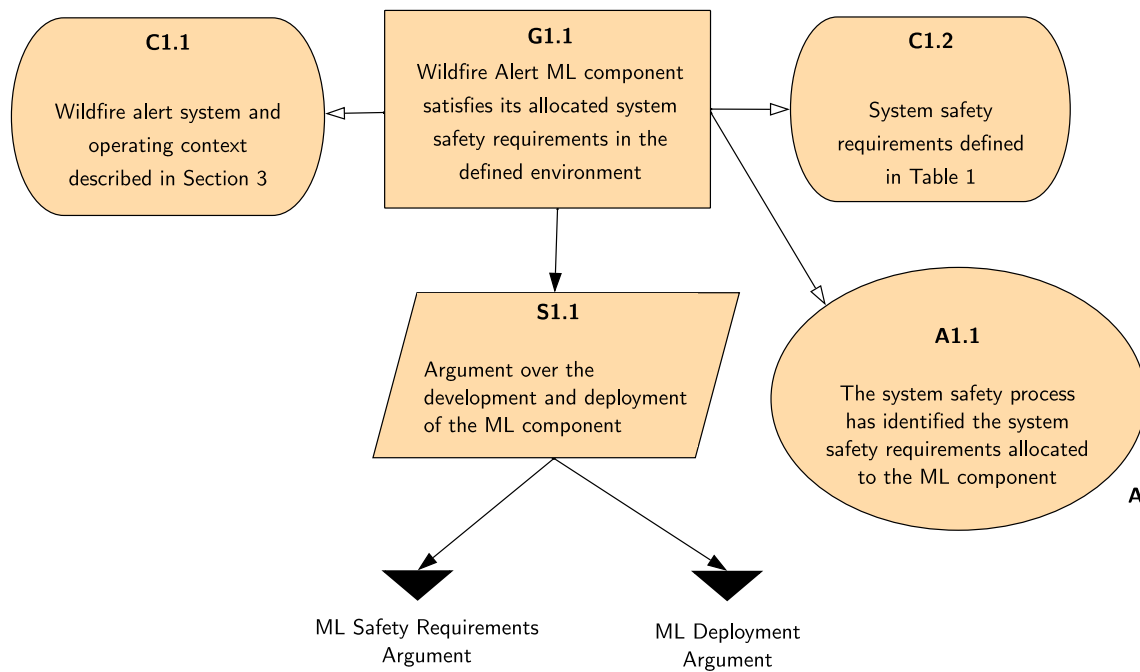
C1.1

Wildfire alert system and operating context described in Section 3

G1.1

Wildfire Alert ML component satisfies its allocated system safety requirements in the defined environment

C1.2

System safety requirements defined in Table 1

S1.1

Argument over the development and deployment of the ML component

A1.1

The system safety process has identified the system safety requirements allocated to the ML component

A

ML Safety Requirements Argument

ML Deployment Argument